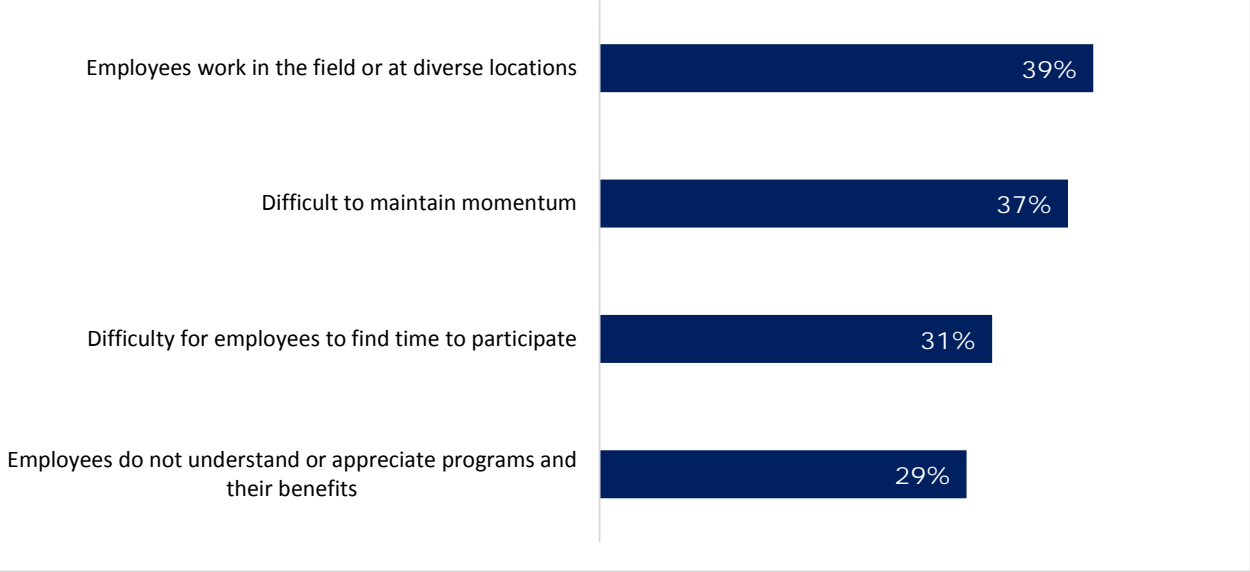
Employees work in the field or at diverse locations 39%

Difficult to maintain momentum 37%

Difficulty for employees to find time to participate 31%

Employees do not understand or appreciate programs and their benefits 29%